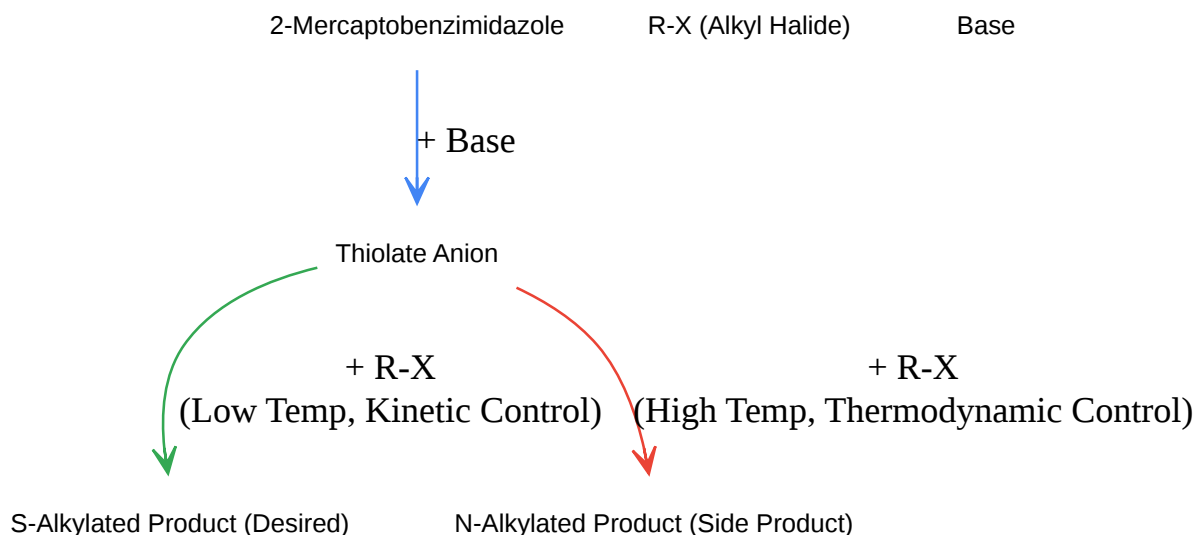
2-Mercaptobenzimidazole R-X (Alkyl Halide) Base

+ Base

Thiolate Anion

+ R-X
(Low Temp, Kinetic Control)

+ R-X
(High Temp, Thermodynamic Control)

S-Alkylated Product (Desired)

N-Alkylated Product (Side Product)